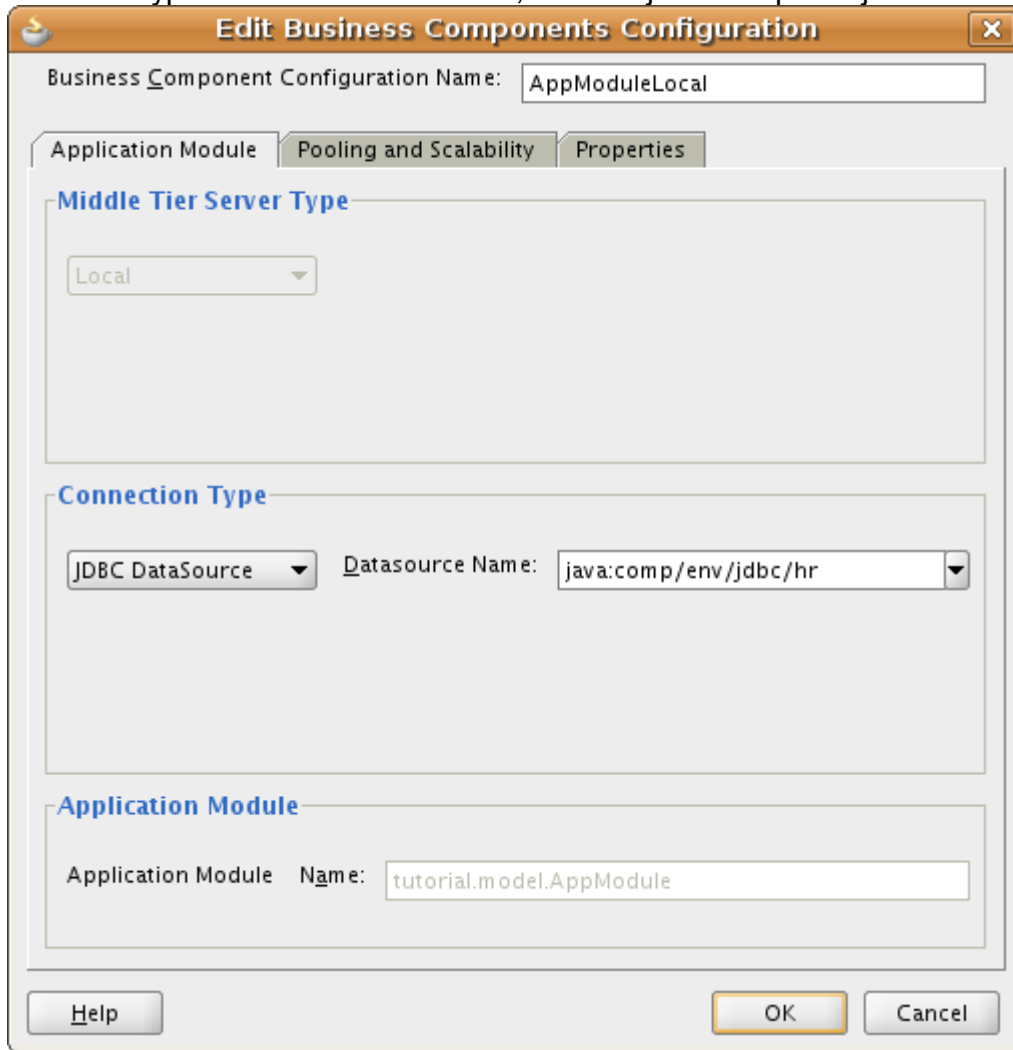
Edit Business Components Configuration

Business Component Configuration Name: AppModuleLocal

Application Module | Pooling and Scalability | Properties

Middle Tier Server Type

Local

Connection Type

JDBC DataSource

Datasource Name: java:comp/env/jdbc/hr

Application Module

Application Module Name: tutorial.model.AppModule

Help

OK

Cancel